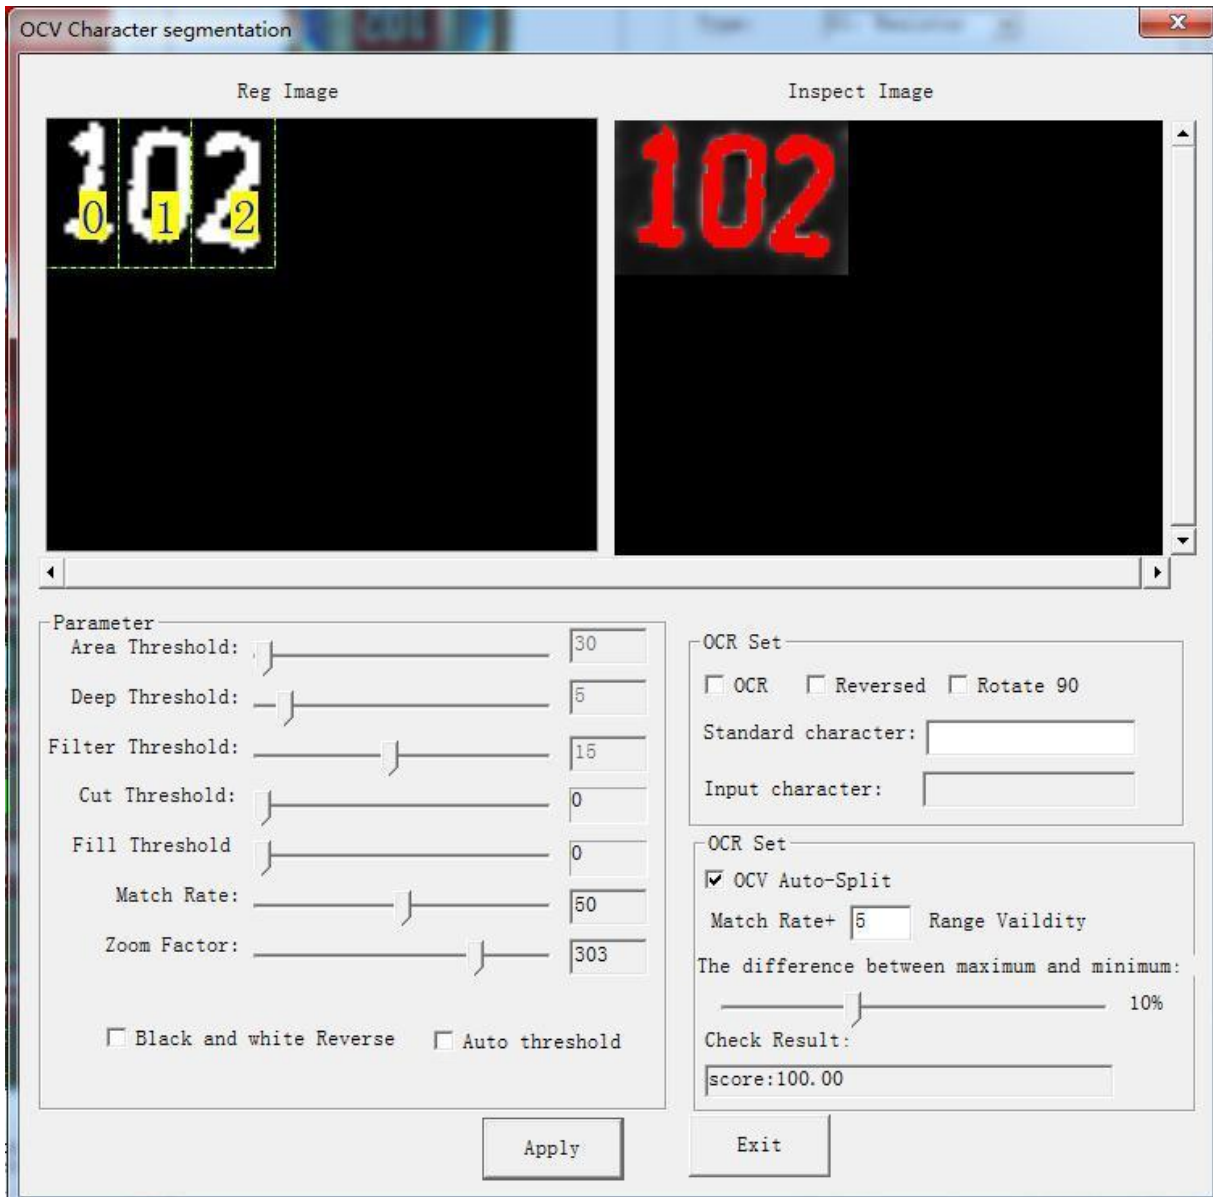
OCV Character segmentation

Reg Image

102

0 1 2

Inspect Image

102

Parameter

Area Threshold: 30

Deep Threshold: 5

Filter Threshold: 15

Cut Threshold: 0

Fill Threshold 0

Match Rate: 50

Zoom Factor: 303

Black and white Reverse

Auto threshold

OCR Set

OCR

Reversed

Rotate 90

Standard character:

Input character:

OCR Set

OCV Auto-Split

Match Rate+ 5 Range Vaildity

The difference between maximum and minimum:

10%

Check Result:

score:100.00

Apply

Exit